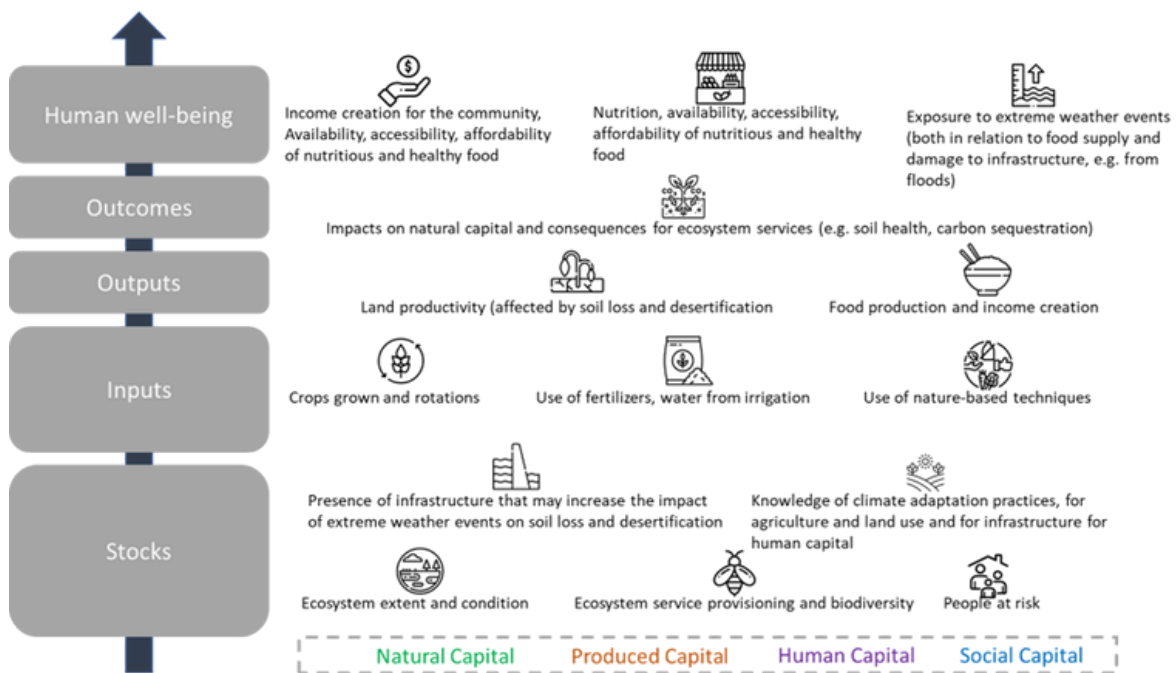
Human well-being

Income creation for the community, Availability, accessibility, affordability of nutritious and healthy food

Nutrition, availability, accessibility, affordability of nutritious and healthy food

Exposure to extreme weather events (both in relation to food supply and damage to infrastructure, e.g. from floods)

Outcomes

Impacts on natural capital and consequences for ecosystem services (e.g. soil health, carbon sequestration)

Outputs

Land productivity (affected by soil loss and desertification

Food production and income creation

Inputs

Crops grown and rotations

Use of fertilizers, water from irrigation

Use of nature-based techniques

Stocks

Presence of infrastructure that may increase the impact of extreme weather events on soil loss and desertification

Knowledge of climate adaptation practices, for agriculture and land use and for infrastructure for human capital

Ecosystem extent and condition

Ecosystem service provisioning and biodiversity

People at risk

Natural Capital Produced Capital Human Capital Social Capital